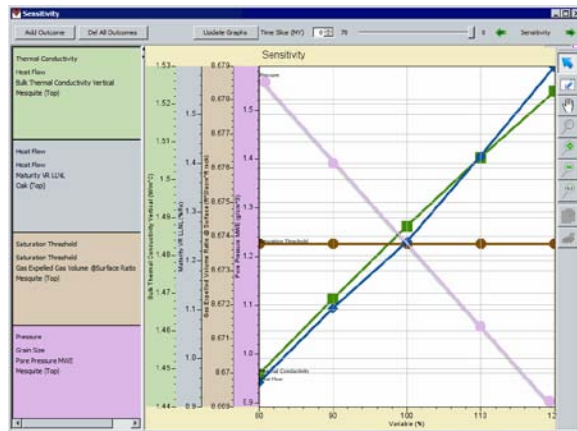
Sensitivity

Add Outcome | Del All Outcomes | Update Graphs | Time Slice (MY) 0 75 | 0 | Sensitivity

Thermal Conductivity
Heat Flow
Bulk Thermal Conductivity Vertical
Mesquite (Top)

Heat Flow
Heat Flow
Maturity VR LLNL
Oak (Top)

Saturation Threshold
Saturation Threshold
Gas Expelled Gas Volume @Surface Ratio
Mesquite (Top)

Pressure
Grain Size
Pore Pressure MAX
Mesquite (Top)

Sensitivity

Bulk Thermal Conductivity Vertical (W/m°C)
1.53
1.52
1.51
1.5
1.49
1.48
1.47
1.46
1.45
1.44

Maturity VR LLNL (%Ro)
1.5
1.4
1.3
1.2
1.1
1
0.9

Gas Expelled Volume Ratio @ Surface (ft³/bbl)
8.679
8.678
8.677
8.676
8.675
8.674
8.673
8.672
8.671
8.67
8.669

Pore Pressure MAX (psi/ft)
1.5
1.4
1.3
1.2
1.1
1
0.9

Pressure
Saturation Threshold
Thermal Conductivity
Heat Flow

80
90
100
110
120
Variable (%)